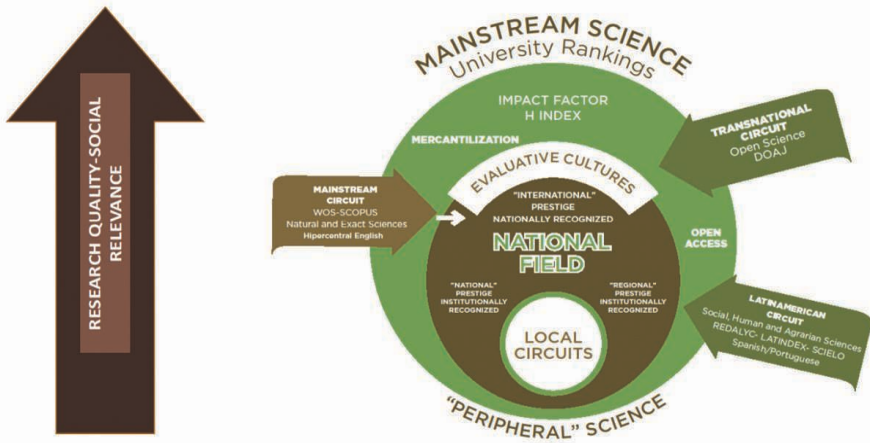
RESEARCH QUALITY-SOCIAL RELEVANCE

MAINSTREAM SCIENCE
University Rankings

IMPACT FACTOR
H INDEX

MERCANTILIZATION

TRANSNATIONAL CIRCUIT
Open Science
DOAJ

MAINSTREAM CIRCUIT
WOS-SCOPUS
Natural and Exact Sciences
Hipercentral English

EVALUATIVE CULTURES

"INTERNATIONAL"
PRESTIGE
NATIONALLY RECOGNIZED

NATIONAL FIELD

OPEN ACCESS

"NATIONAL"
PRESTIGE
INSTITUTIONALLY RECOGNIZED

"REGIONAL"
PRESTIGE
INSTITUTIONALLY RECOGNIZED

LOCAL CIRCUITS

LATINAMERICAN CIRCUIT
Social, Human and Agrarian Sciences
REDALYC- LATINDEX- SCIELO
Spanish/Portuguese

"PERIPHERAL" SCIENCE